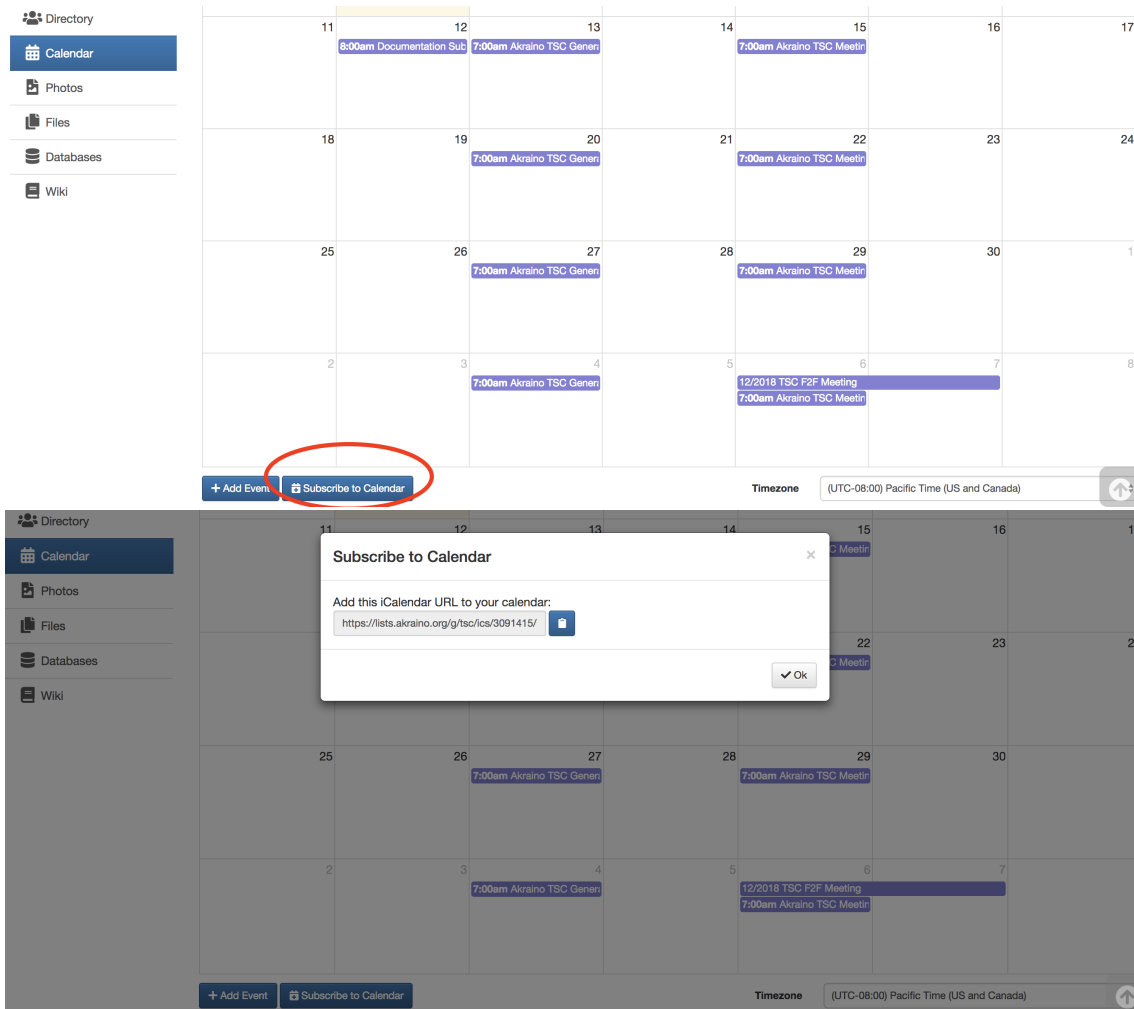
Directory
Calendar
Photos
Files
Databases
Wiki

| 11 | 12 | 13 | 14 | 15 | 16 | 17 |
|---|---|---|---|---|---|---|
| | 8:00am Documentation Sub | 7:00am Akraino TSC Genera | | 7:00am Akraino TSC Meetin | | |
| 18 | 19 | 20 | 21 | 22 | 23 | 24 |
| | | 7:00am Akraino TSC Genera | | 7:00am Akraino TSC Meetin | | |
| 25 | 26 | 27 | 28 | 29 | 30 | 1 |
| | | 7:00am Akraino TSC Genera | | 7:00am Akraino TSC Meetin | | |
| 2 | 3 | 4 | 5 | 6 | 7 | 8 |
| | | 7:00am Akraino TSC Genera | | 12/2018 TSC F2F Meeting 7:00am Akraino TSC Meetin | | |

+ Add Event
Subscribe to Calendar
Timezone
(UTC-08:00) Pacific Time (US and Canada)

Directory
Calendar
Photos
Files
Databases
Wiki

11 12 13 14 15 16
Meetin
22 23 2
Meetin

Subscribe to Calendar
×
Add this iCalendar URL to your calendar:
https://lists.akraino.org/g/tsc/ics/3091415/
Ok

| 25 | 26 | 27 | 28 | 29 | 30 | |
|---|---|---|---|---|---|---|
| | | 7:00am Akraino TSC Genera | | 7:00am Akraino TSC Meetin | | |
| 2 | 3 | 4 | 5 | 6 | 7 | |
| | | 7:00am Akraino TSC Genera | | 12/2018 TSC F2F Meeting 7:00am Akraino TSC Meetin | | |

+ Add Event
Subscribe to Calendar
Timezone
(UTC-08:00) Pacific Time (US and Canada)